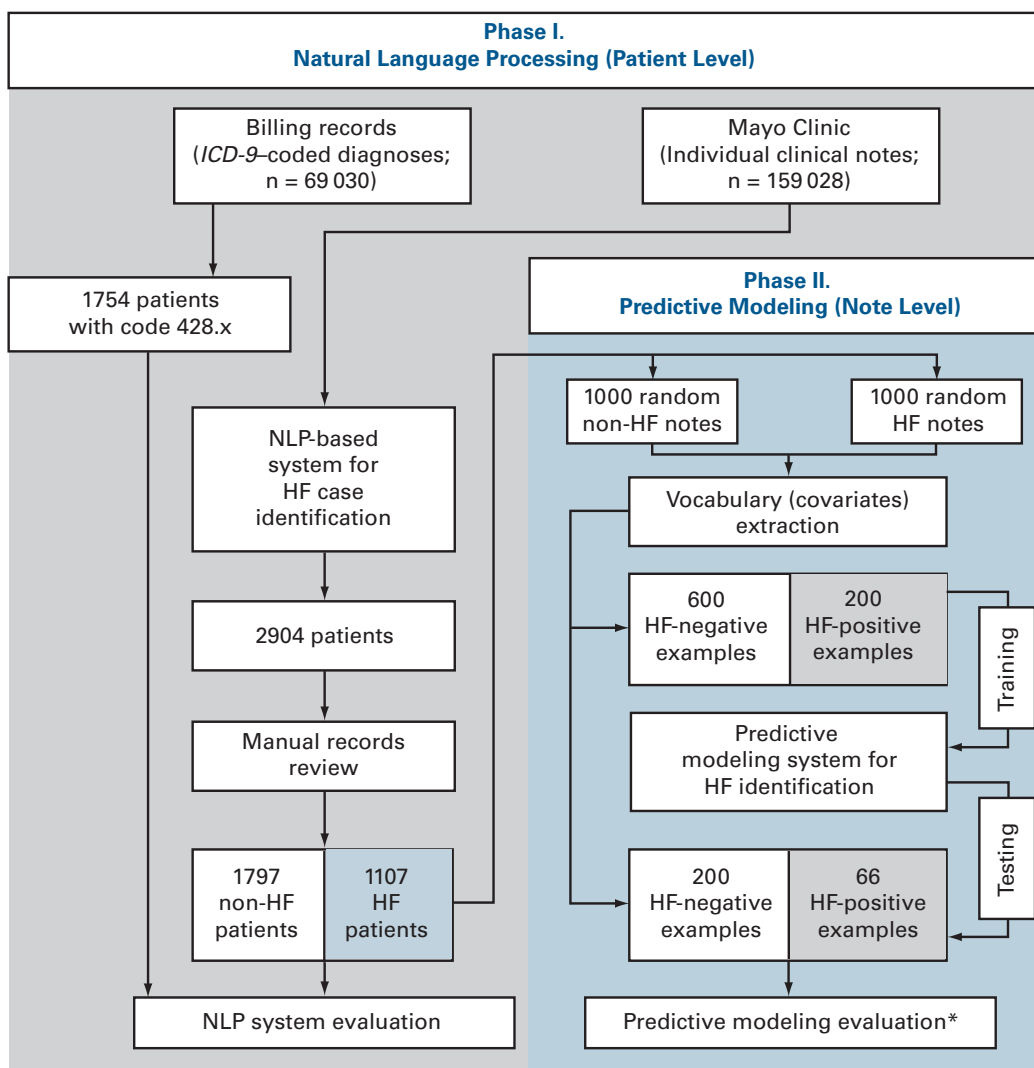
Phase I.
Natural Language Processing (Patient Level)

Billing records (*ICD-9*–coded diagnoses; n = 69 030)

Mayo Clinic (Individual clinical notes; n = 159 028)

1754 patients with code 428.x

Phase II.
Predictive Modeling (Note Level)

1000 random non-HF notes

1000 random HF notes

NLP-based system for HF case identification

Vocabulary (covariates) extraction

600 HF-negative examples

200 HF-positive examples

Training

2904 patients

Predictive modeling system for HF identification

Manual records review

Testing

1797 non-HF patients

1107 HF patients

200 HF-negative examples

66 HF-positive examples

NLP system evaluation

Predictive modeling evaluation*